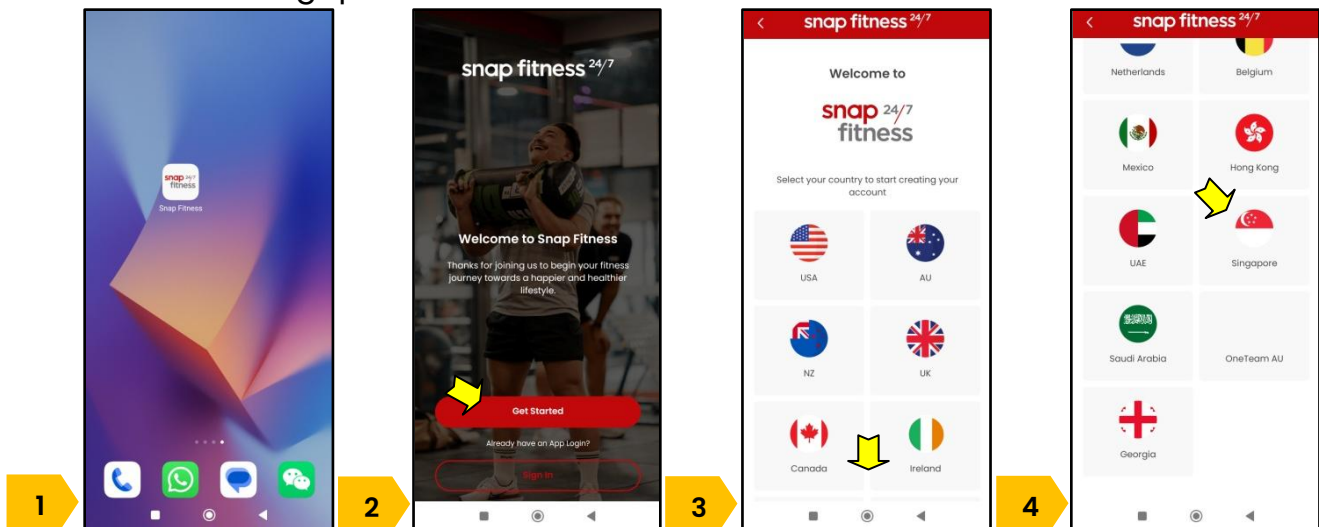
1

snap 24/7 fitness
Snap Fitness

2

snap fitness 24/7

Welcome to Snap Fitness

Thanks for joining us to begin your fitness journey towards a happier and healthier lifestyle.

Get Started

Already have an App Login?

Sign In

3

<

snap fitness 24/7

Welcome to

snap 24/7 fitness

Select your country to start creating your account

USA

AU

NZ

UK

Canada

Ireland

4

<

snap fitness 24/7

Netherlands

Belgium

Mexico

Hong Kong

UAE

Singapore

Saudi Arabia

OneTeam AU

Georgia